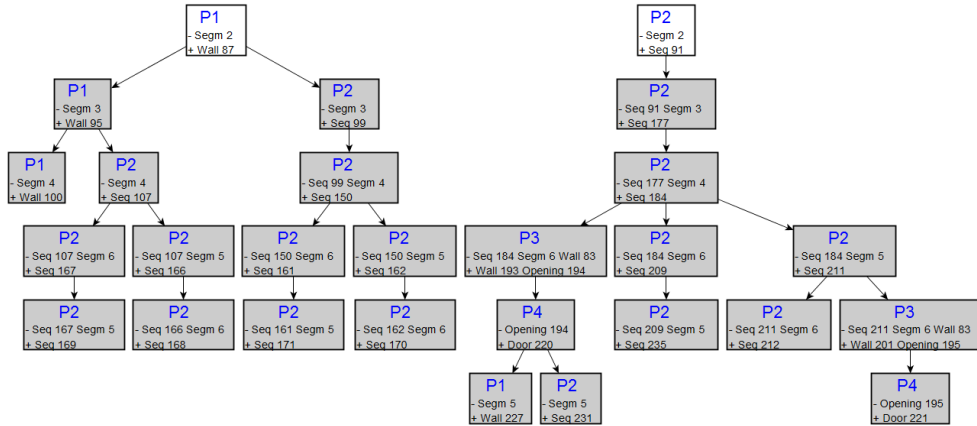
P1
- Segm 2
+ Wall 87

P1
- Segm 3
+ Wall 95

P2
- Segm 3
+ Seq 99

P1
- Segm 4
+ Wall 100

P2
- Segm 4
+ Seq 107

P2
- Seq 99 Segm 4
+ Seq 150

P2
- Seq 107 Segm 6
+ Seq 167

P2
- Seq 107 Segm 5
+ Seq 166

P2
- Seq 150 Segm 6
+ Seq 161

P2
- Seq 150 Segm 5
+ Seq 162

P2
- Seq 167 Segm 5
+ Seq 169

P2
- Seq 166 Segm 6
+ Seq 168

P2
- Seq 161 Segm 5
+ Seq 171

P2
- Seq 162 Segm 6
+ Seq 170

P2
- Segm 2
+ Seq 91

P2
- Seq 91 Segm 3
+ Seq 177

P2
- Seq 177 Segm 4
+ Seq 184

P3
- Seq 184 Segm 6 Wall 83
+ Wall 193 Opening 194

P2
- Seq 184 Segm 6
+ Seq 209

P2
- Seq 184 Segm 5
+ Seq 211

P4
- Opening 194
+ Door 220

P2
- Seq 209 Segm 5
+ Seq 235

P2
- Seq 211 Segm 6
+ Seq 212

P3
- Seq 211 Segm 6 Wall 83
+ Wall 201 Opening 195

P1
- Segm 5
+ Wall 227

P2
- Segm 5
+ Seq 231

P4
- Opening 195
+ Door 221